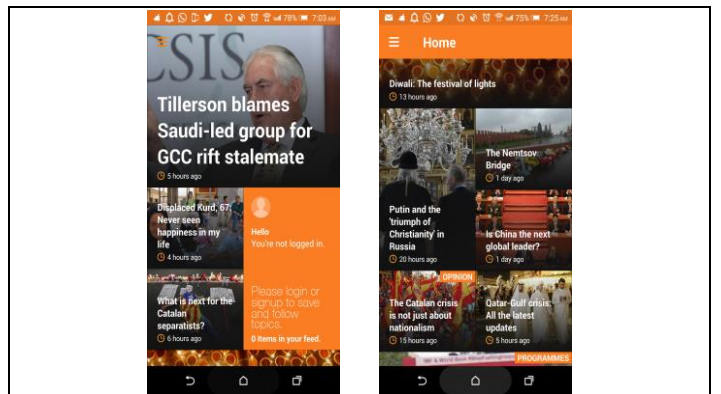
78% 7:03 AM

CSIS

Tillerson blames Saudi-led group for GCC rift stalemate

5 hours ago

Displaced Kurd, 67: Never seen happiness in my life

4 hours ago

Hello
You're not logged in.

What is next for the Catalan separatists?

6 hours ago

Please login or signup to save and follow topics.

0 items in your feed.

75% 7:25 AM

Home

Diwali: The festival of lights

13 hours ago

The Nemtsov Bridge

1 day ago

Putin and the 'triumph of Christianity' in Russia

20 hours ago

Is China the next global leader?

1 day ago

OPINION

The Catalan crisis is not just about nationalism

15 hours ago

Qatar-Gulf crisis: All the latest updates

5 hours ago

PROGRAMMES